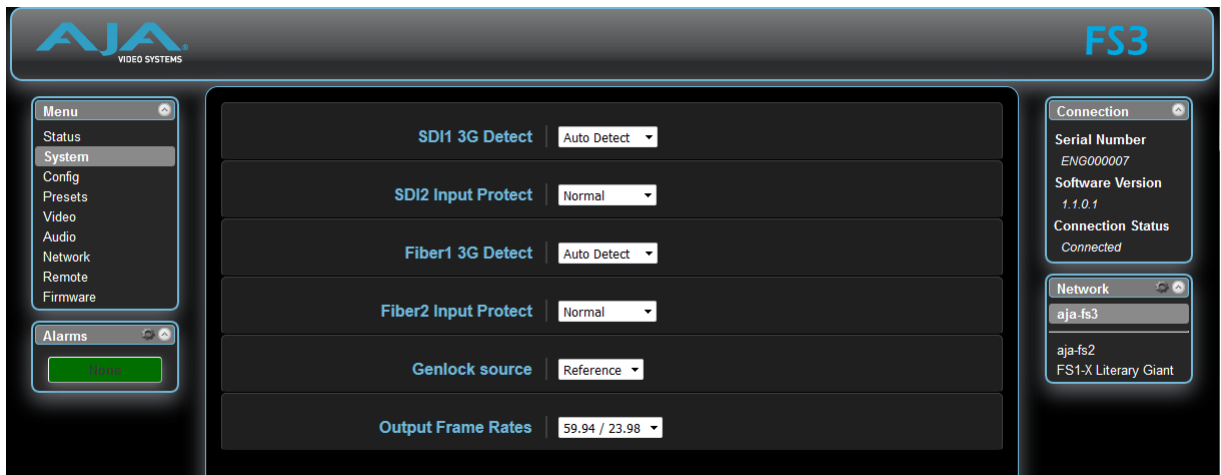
AJA VIDEO SYSTEMS

FS3

Menu
Status
System
Config
Presets
Video
Audio
Network
Remote
Firmware

Alarms
None

SDI1 3G Detect | Auto Detect
SDI2 Input Protect | Normal
Fiber1 3G Detect | Auto Detect
Fiber2 Input Protect | Normal
Genlock source | Reference
Output Frame Rates | 59.94 / 23.98

Connection
Serial Number
ENG000007
Software Version
1.1.0.1
Connection Status
Connected

Network
aja-fs3
aja-fs2
FS1-X Literary Giant